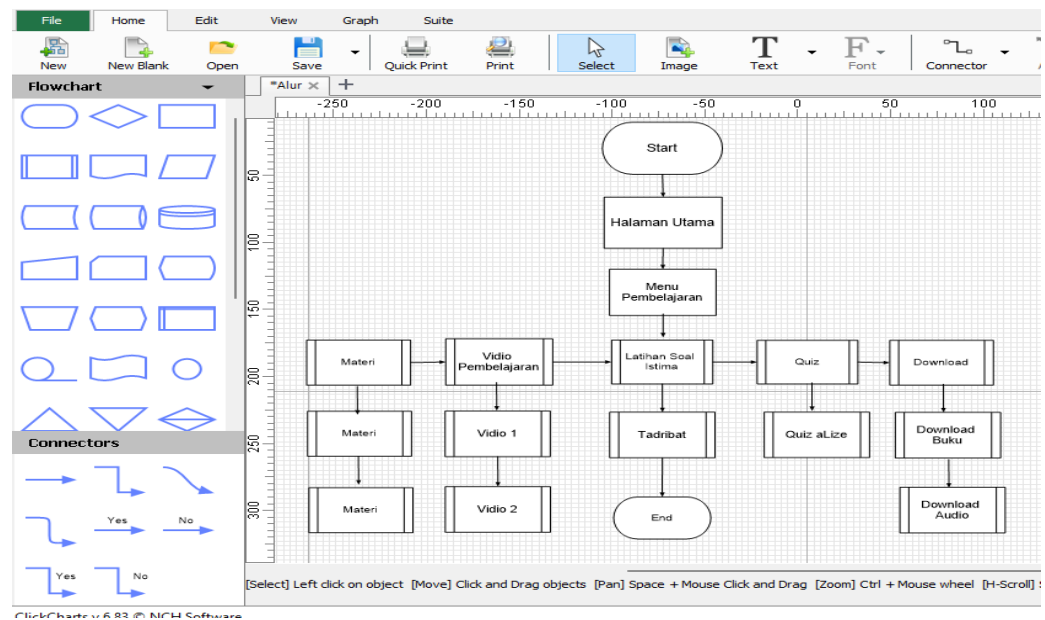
File Home Edit View Graph Suite

New New Blank Open Save Quick Print Print Select Image Text Font Connector

Flowchart

Connectors

Yes No

Yes No

*Alur ×

-250 -200 -150 -100 -50 0 50 100

50 100 150 200 250 300

Start

Halaman Utama

Menu Pembelajaran

Materi

Vidio Pembelajaran

Latihan Soal Istima

Quiz

Download

Materi

Vidio 1

Tadribat

Quiz aLize

Download Buku

Materi

Vidio 2

End

Download Audio

[Select] Left click on object [Move] Click and Drag objects [Pan] Space + Mouse Click and Drag [Zoom] Ctrl + Mouse wheel [H-Scroll] S

ClickCharts v 6.83 © NCH Software